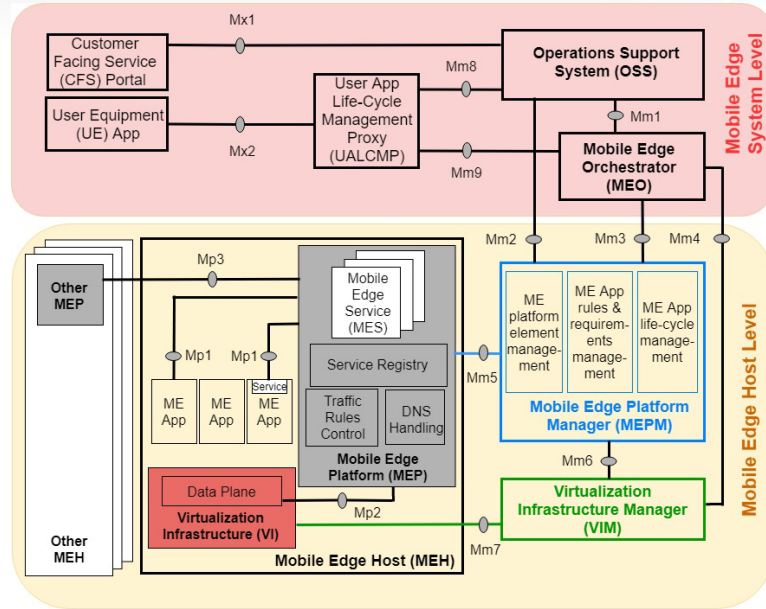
Mobile Edge System Level

Customer Facing Service (CFS) Portal

Mx1

Operations Support System (OSS)

User Equipment (UE) App

User App Life-Cycle Management Proxy (UALCMP)

Mm8

Mm1

Mx2

Mm9

Mobile Edge Orchestrator (MEO)

Mm2

Mm3

Mm4

Mobile Edge Host Level

Other MEP

Mp3

Mobile Edge Service (MES)

Mp1

Mp1

Service Registry

Service

ME App

ME App

ME App

Traffic Rules Control

DNS Handling

Mobile Edge Platform (MEP)

Mm5

ME platform element management

ME App rules & requirements management

ME App life-cycle management

Mobile Edge Platform Manager (MEPM)

Mm6

Data Plane

Virtualization Infrastructure (VI)

Mp2

Virtualization Infrastructure Manager (VIM)

Other MEH

Mobile Edge Host (MEH)

Mm7